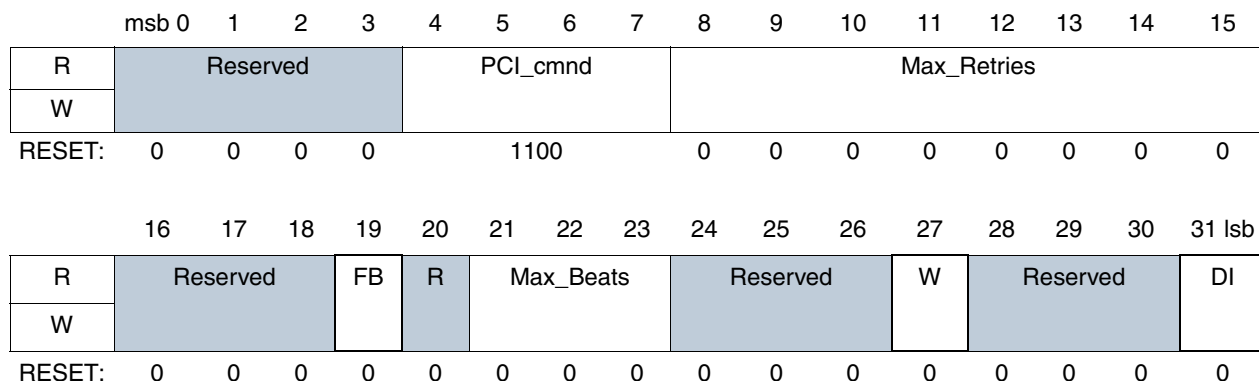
| | msb 0 | 1 | 2 | 3 | 4 | 5 | 6 | 7 | 8 | 9 | 10 | 11 | 12 | 13 | 14 | 15 |
|---|---|---|---|---|---|---|---|---|---|---|---|---|---|---|---|---|
| R | Reserved | | | | PCI_cmnd | | | | Max_Retries | | | | | | | |
| W | | | | | | | | | | | | | | | | |
| RESET: | 0 | 0 | 0 | 0 | 1100 | | | | 0 | 0 | 0 | 0 | 0 | 0 | 0 | 0 |

| | 16 | 17 | 18 | 19 | 20 | 21 | 22 | 23 | 24 | 25 | 26 | 27 | 28 | 29 | 30 | 31 lsb |
|---|---|---|---|---|---|---|---|---|---|---|---|---|---|---|---|---|
| R | Reserved | | | FB | R | Max_Beats | | | Reserved | | | W | Reserved | | | DI |
| W | | | | | | | | | | | | | | | | |
| RESET: | 0 | 0 | 0 | 0 | 0 | 0 | 0 | 0 | 0 | 0 | 0 | 0 | 0 | 0 | 0 | 0 |